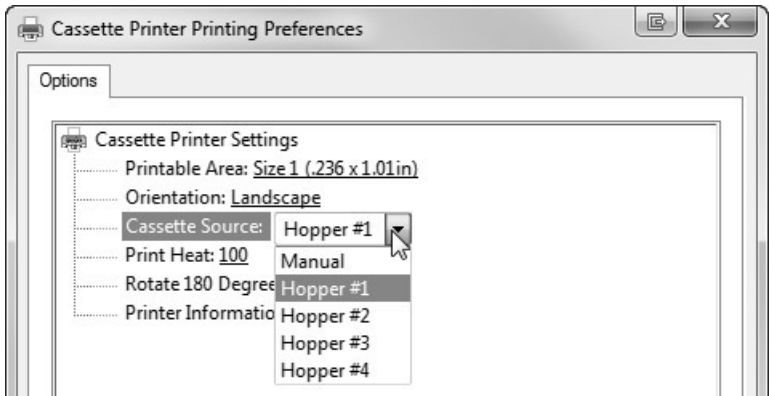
Cassette Printer Printing Preferences

Options

Cassette Printer Settings
Printable Area: Size 1 (.236 x 1.01in)
Orientation: Landscape
Cassette Source: Hopper #1
Print Heat: 100
Rotate 180 Degree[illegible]
Printer Informatio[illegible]

Manual
Hopper #1
Hopper #2
Hopper #3
Hopper #4